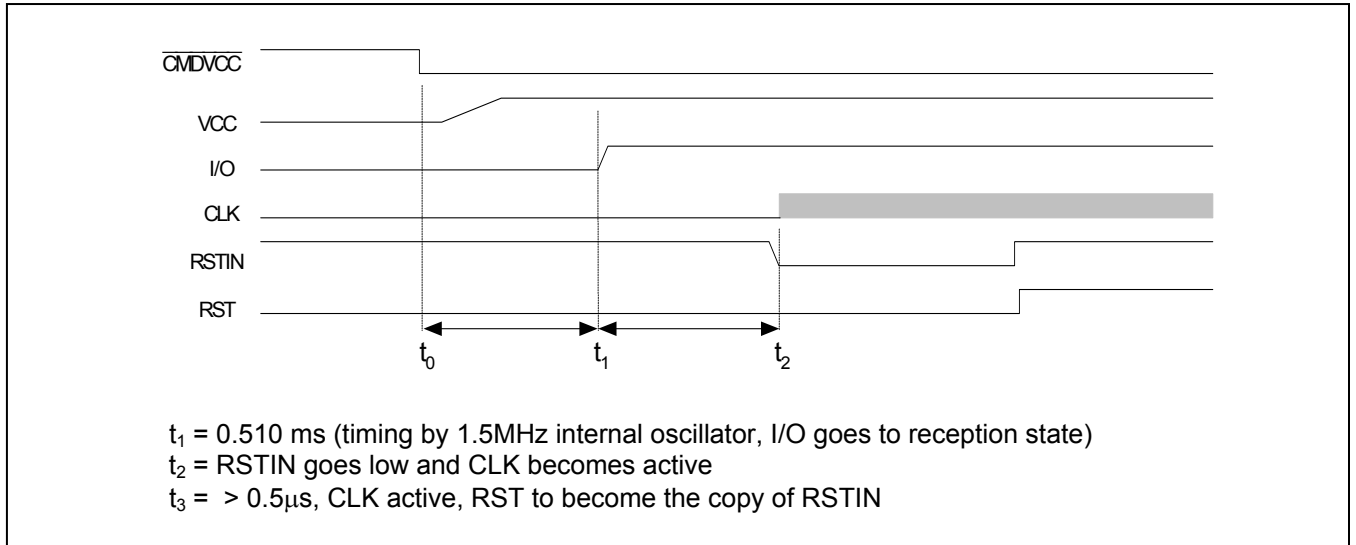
$\overline{\text{CMDVCC}}$

VCC

I/O

CLK

RSTIN

RST

$t_0$ $t_1$ $t_2$

$t_1$ = 0.510 ms (timing by 1.5MHz internal oscillator, I/O goes to reception state)
$t_2$ = RSTIN goes low and CLK becomes active
$t_3$ = > 0.5μs, CLK active, RST to become the copy of RSTIN